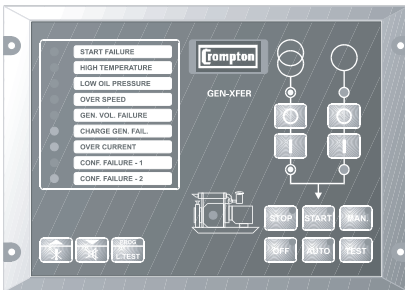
START FAILURE
HIGH TEMPERATURE
LOW OIL PRESSURE
OVER SPEED
GEN. VOL. FAILURE
CHARGE GEN. FAIL.
OVER CURRENT
CONF. FAILURE - 1
CONF. FAILURE - 2

Crompton

GEN-XFER

PROG
L.TEST

STOP
START
MAN.
OFF
AUTO
TEST